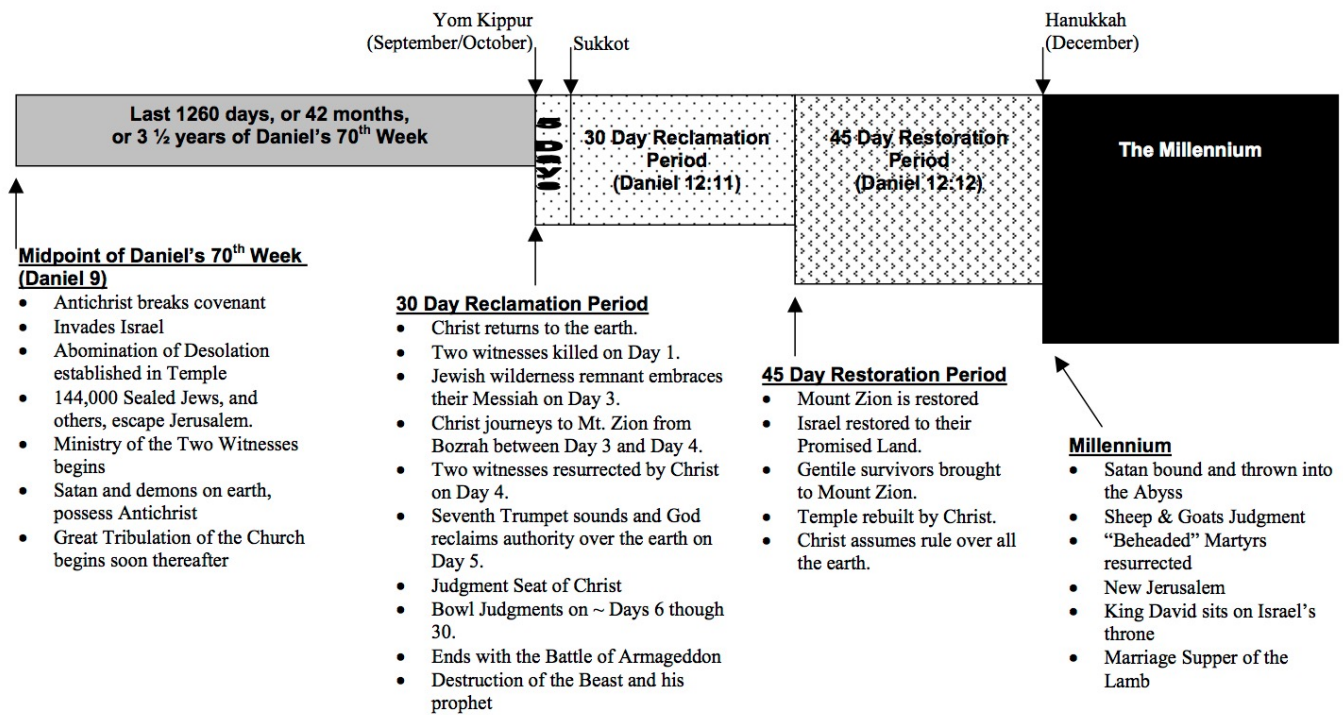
Yom Kippur (September/October)

Sukkot

Hanukkah (December)

Last 1260 days, or 42 months, or 3 ½ years of Daniel's 70$^{th}$ Week

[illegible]

30 Day Reclamation Period (Daniel 12:11)

45 Day Restoration Period (Daniel 12:12)

The Millennium

Midpoint of Daniel's 70$^{th}$ Week (Daniel 9)
- Antichrist breaks covenant
- Invades Israel
- Abomination of Desolation established in Temple
- 144,000 Sealed Jews, and others, escape Jerusalem.
- Ministry of the Two Witnesses begins
- Satan and demons on earth, possess Antichrist
- Great Tribulation of the Church begins soon thereafter

30 Day Reclamation Period
- Christ returns to the earth.
- Two witnesses killed on Day 1.
- Jewish wilderness remnant embraces their Messiah on Day 3.
- Christ journeys to Mt. Zion from Bozrah between Day 3 and Day 4.
- Two witnesses resurrected by Christ on Day 4.
- Seventh Trumpet sounds and God reclaims authority over the earth on Day 5.
- Judgment Seat of Christ
- Bowl Judgments on ~ Days 6 though 30.
- Ends with the Battle of Armageddon
- Destruction of the Beast and his prophet

45 Day Restoration Period
- Mount Zion is restored
- Israel restored to their Promised Land.
- Gentile survivors brought to Mount Zion.
- Temple rebuilt by Christ.
- Christ assumes rule over all the earth.

Millennium
- Satan bound and thrown into the Abyss
- Sheep & Goats Judgment
- "Beheaded" Martyrs resurrected
- New Jerusalem
- King David sits on Israel's throne
- Marriage Supper of the Lamb